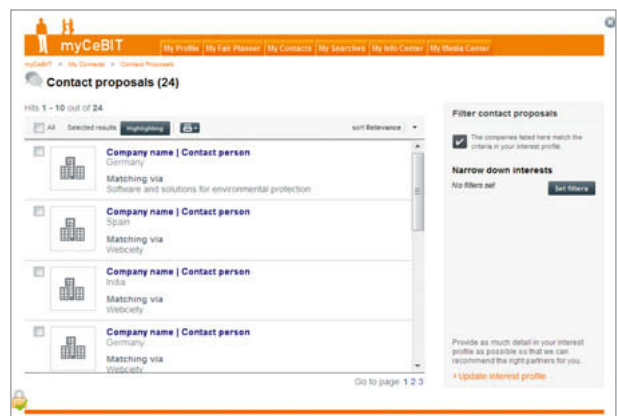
myCeBIT

My Profile | My Fair Planner | My Contacts | My Searches | My Info Center | My Media Center

myCeBIT > My Contacts > Contact Proposals

Contact proposals (24)

Hits 1 - 10 out of 24

All   Selected results   Highlighting   sort Relevance

Company name | Contact person
Germany
Matching via
Software and solutions for environmental protection

Company name | Contact person
Spain
Matching via
Webcity

Company name | Contact person
India
Matching via
Webcity

Company name | Contact person
Germany
Matching via
Webcity

Go to page 1 2 3

Filter contact proposals

The companies listed here match the criteria in your interest profile.

Narrow down interests

No filters set

Set filters

Provide as much detail in your interest profile as possible so that we can recommend the right partners for you.

» Update interest profile